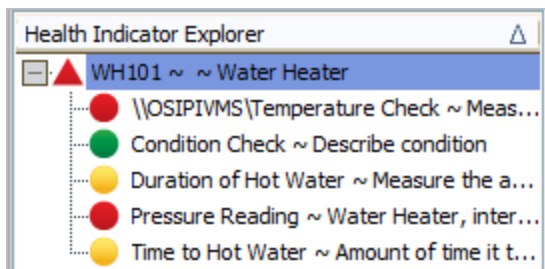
Health Indicator Explorer

WH101 ~ ~ Water Heater

\\OSIPIVMS\Temperature Check ~ Meas...

Condition Check ~ Describe condition

Duration of Hot Water ~ Measure the a...

Pressure Reading ~ Water Heater, inter...

Time to Hot Water ~ Amount of time it t...